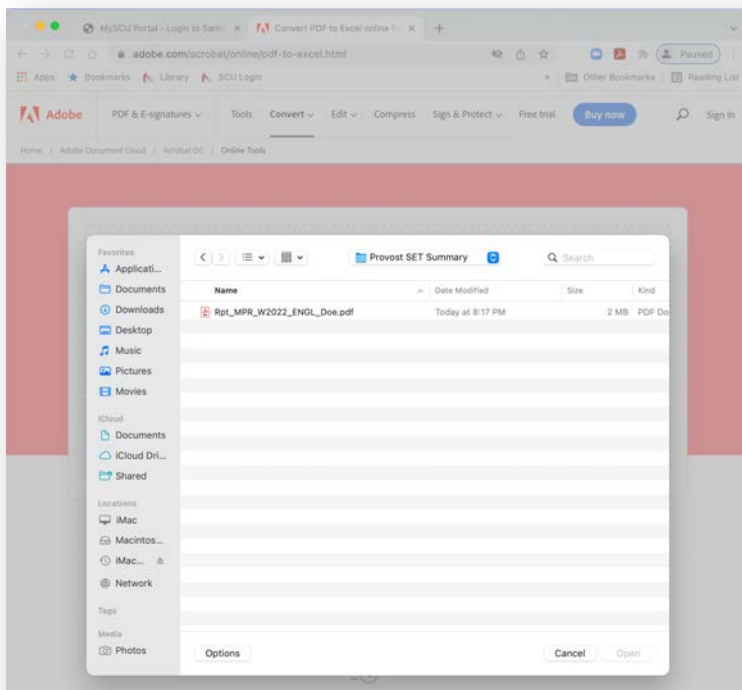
MySCU Portal - Login to Santa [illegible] ×
Convert PDF to Excel online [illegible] ×
+
adobe.com/acrobat/online/pdf-to-excel.html
Paused
Apps
Bookmarks
Library
SCU Login
Other Bookmarks
Reading List
Adobe
PDF & E-signatures
Tools
Convert
Edit
Compress
Sign & Protect
Free trial
Buy now
Sign In
Home | Adobe Document Cloud | Acrobat DC | Online Tools

Favorites
Applicati...
Documents
Downloads
Desktop
Music
Pictures
Movies
iCloud
Documents
iCloud Dri...
Shared
Locations
iMac
Macintos...
iMac...
Network
Tags
Media
Photos

Provost SET Summary
Search

| Name | Date Modified | Size | Kind |
|---|---|---|---|
| Rpt_MPR_W2022_ENGL_Doe.pdf | Today at 8:17 PM | 2 MB | PDF Do |

Options
Cancel
Open